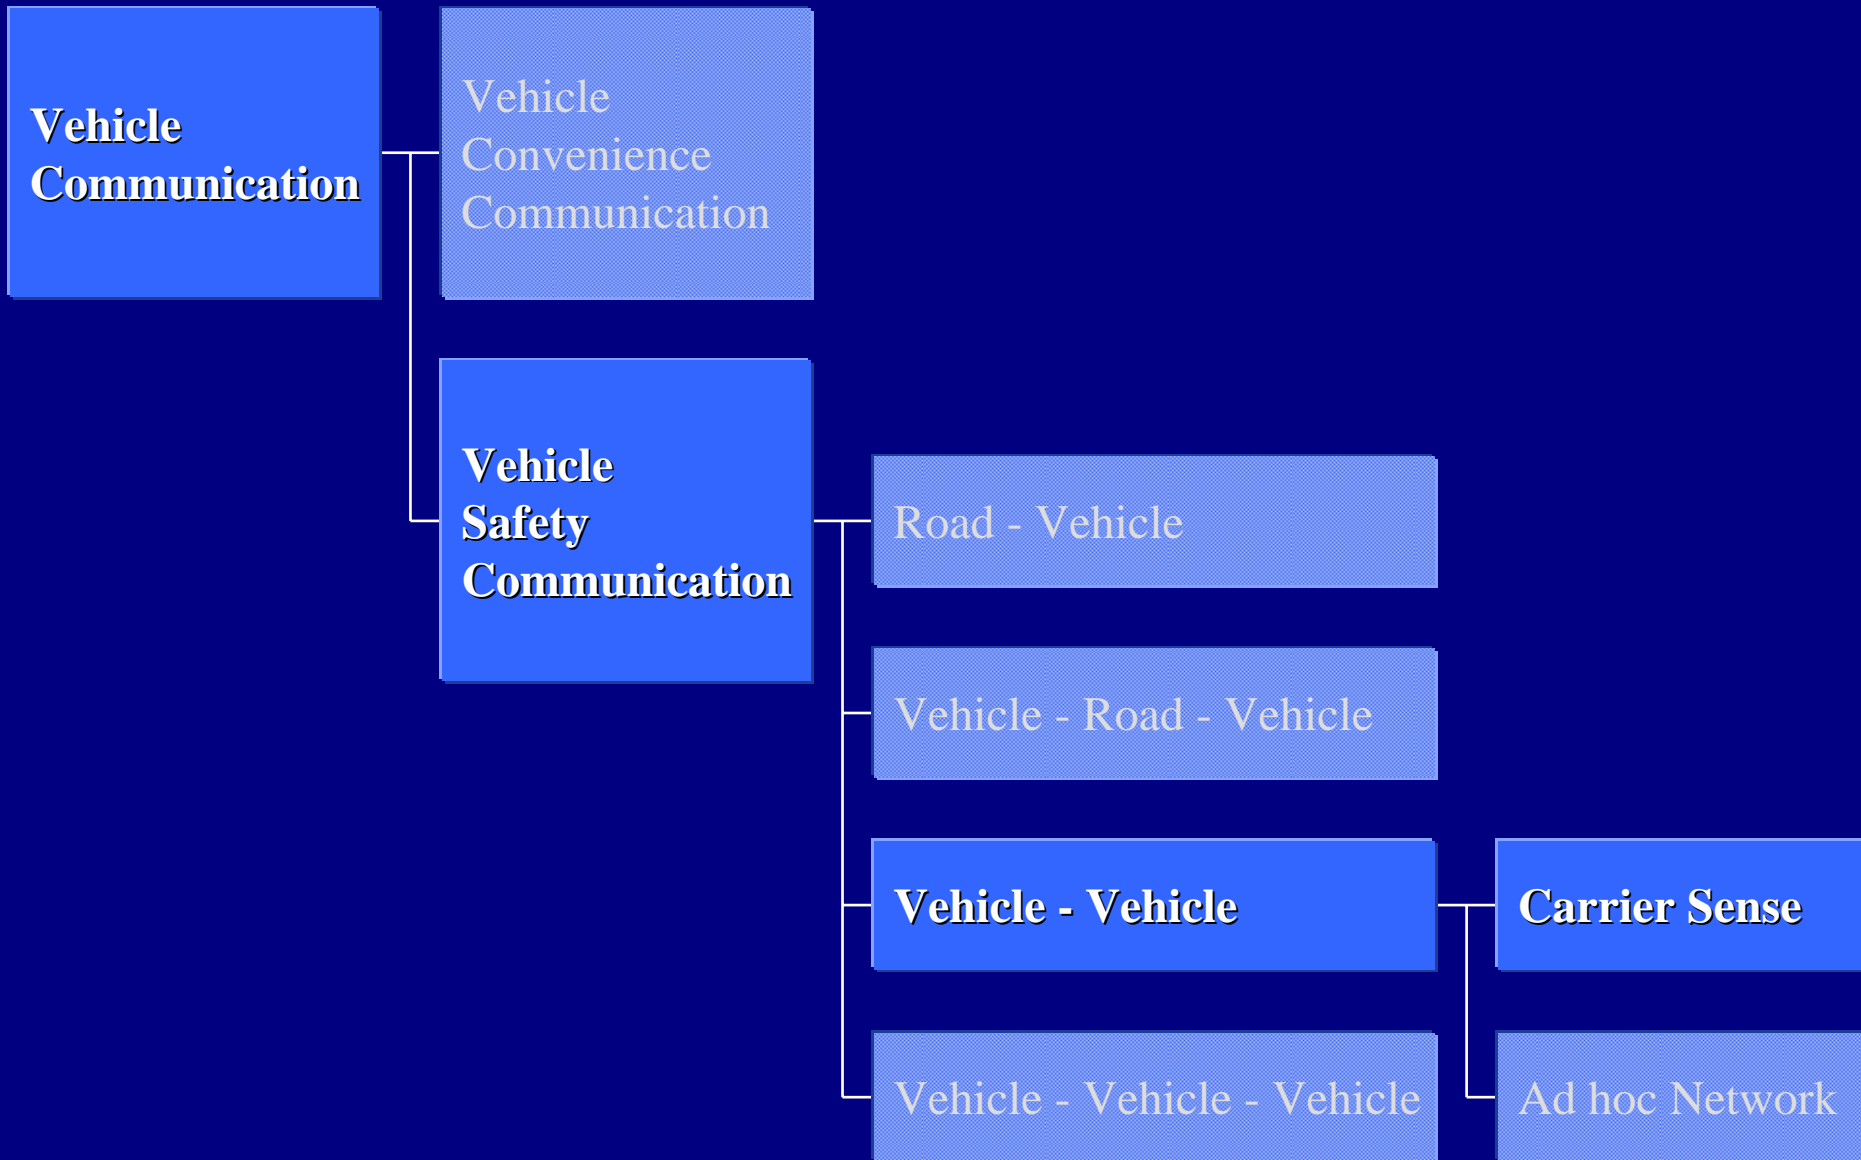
Vehicle Communication

Vehicle Convenience Communication

Vehicle Safety Communication

Road - Vehicle

Vehicle - Road - Vehicle

Vehicle - Vehicle

Carrier Sense

Vehicle - Vehicle - Vehicle

Ad hoc Network